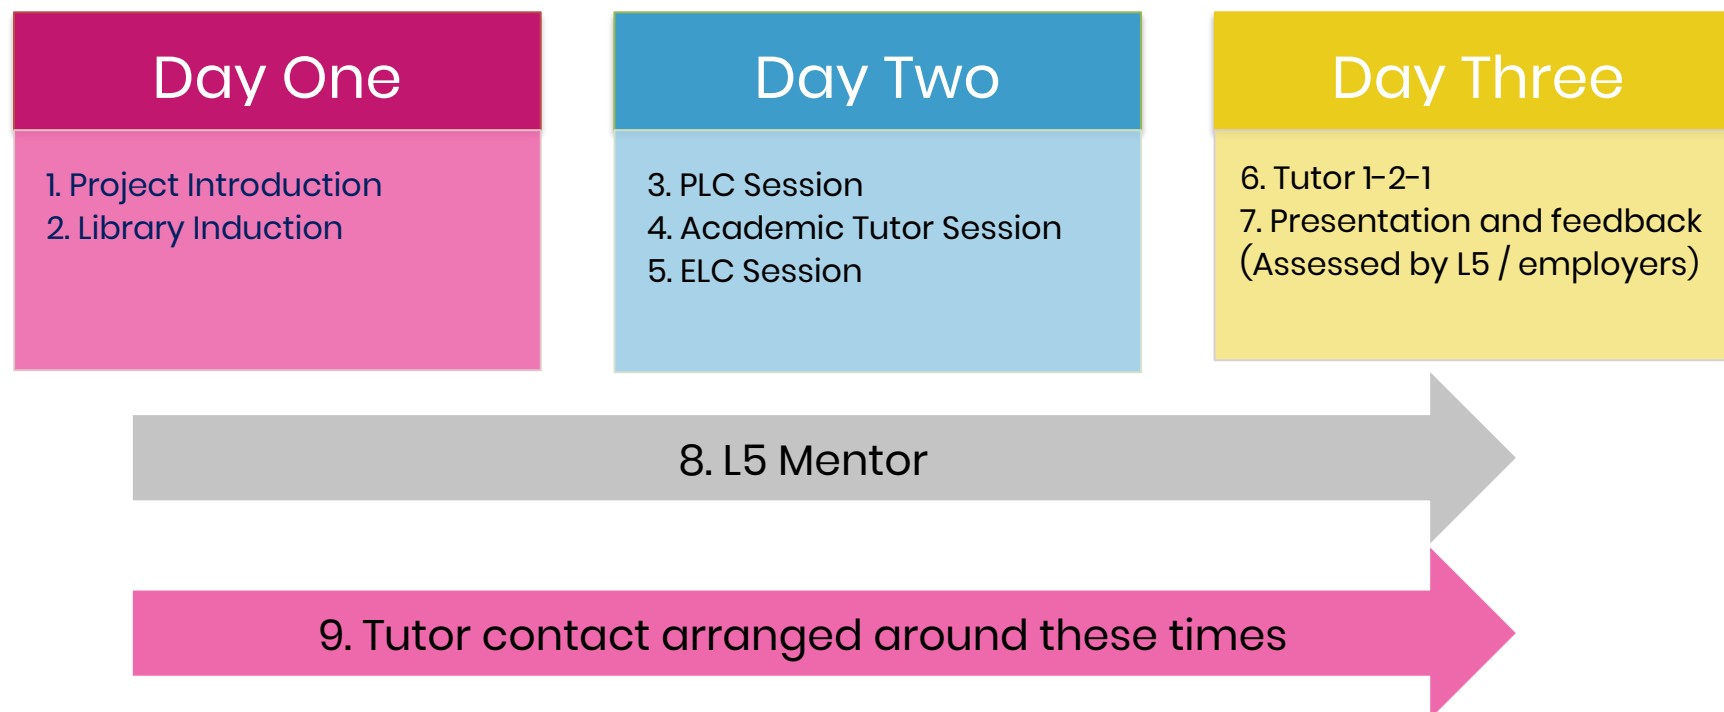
Day One

1. Project Introduction
2. Library Induction

Day Two

3. PLC Session
4. Academic Tutor Session
5. ELC Session

Day Three

6. Tutor 1-2-1
7. Presentation and feedback (Assessed by L5 / employers)

8. L5 Mentor

9. Tutor contact arranged around these times